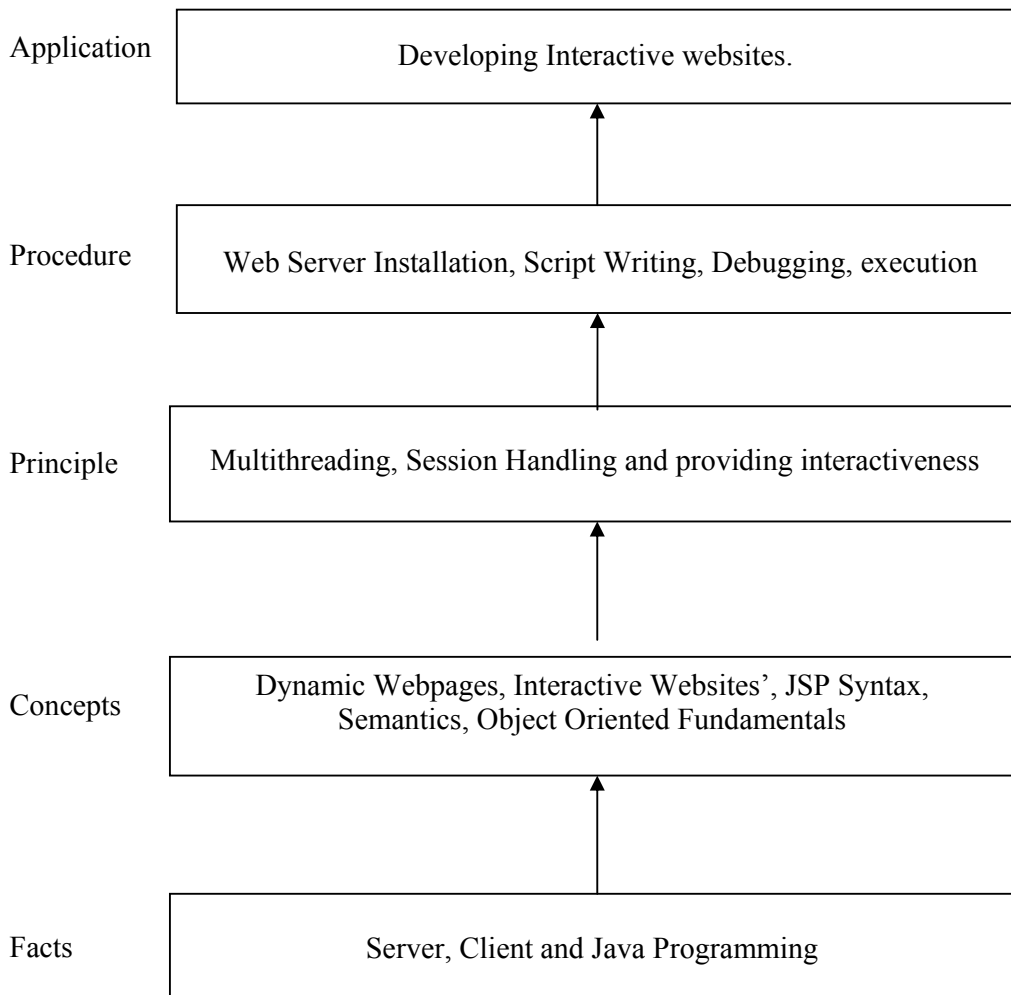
Application

Developing Interactive websites.

Procedure

Web Server Installation, Script Writing, Debugging, execution

Principle

Multithreading, Session Handling and providing interactiveness

Concepts

Dynamic Webpages, Interactive Websites', JSP Syntax, Semantics, Object Oriented Fundamentals

Facts

Server, Client and Java Programming